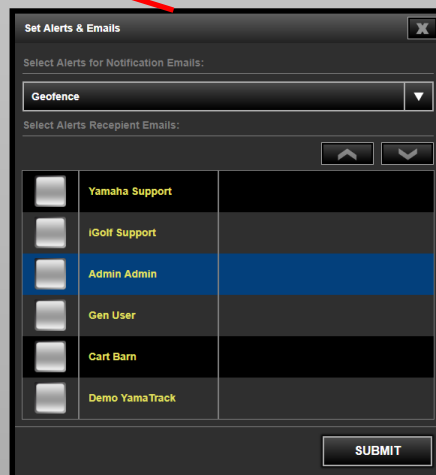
Set Alerts & Emails

X

Select Alerts for Notification Emails:

Geofence

Select Alerts Recepient Emails:

| | |
|---|---|
| | Yamaha Support |
| | iGolf Support |
| | Admin Admin |
| | Gen User |
| | Cart Barn |
| | Demo YamaTrack |

SUBMIT